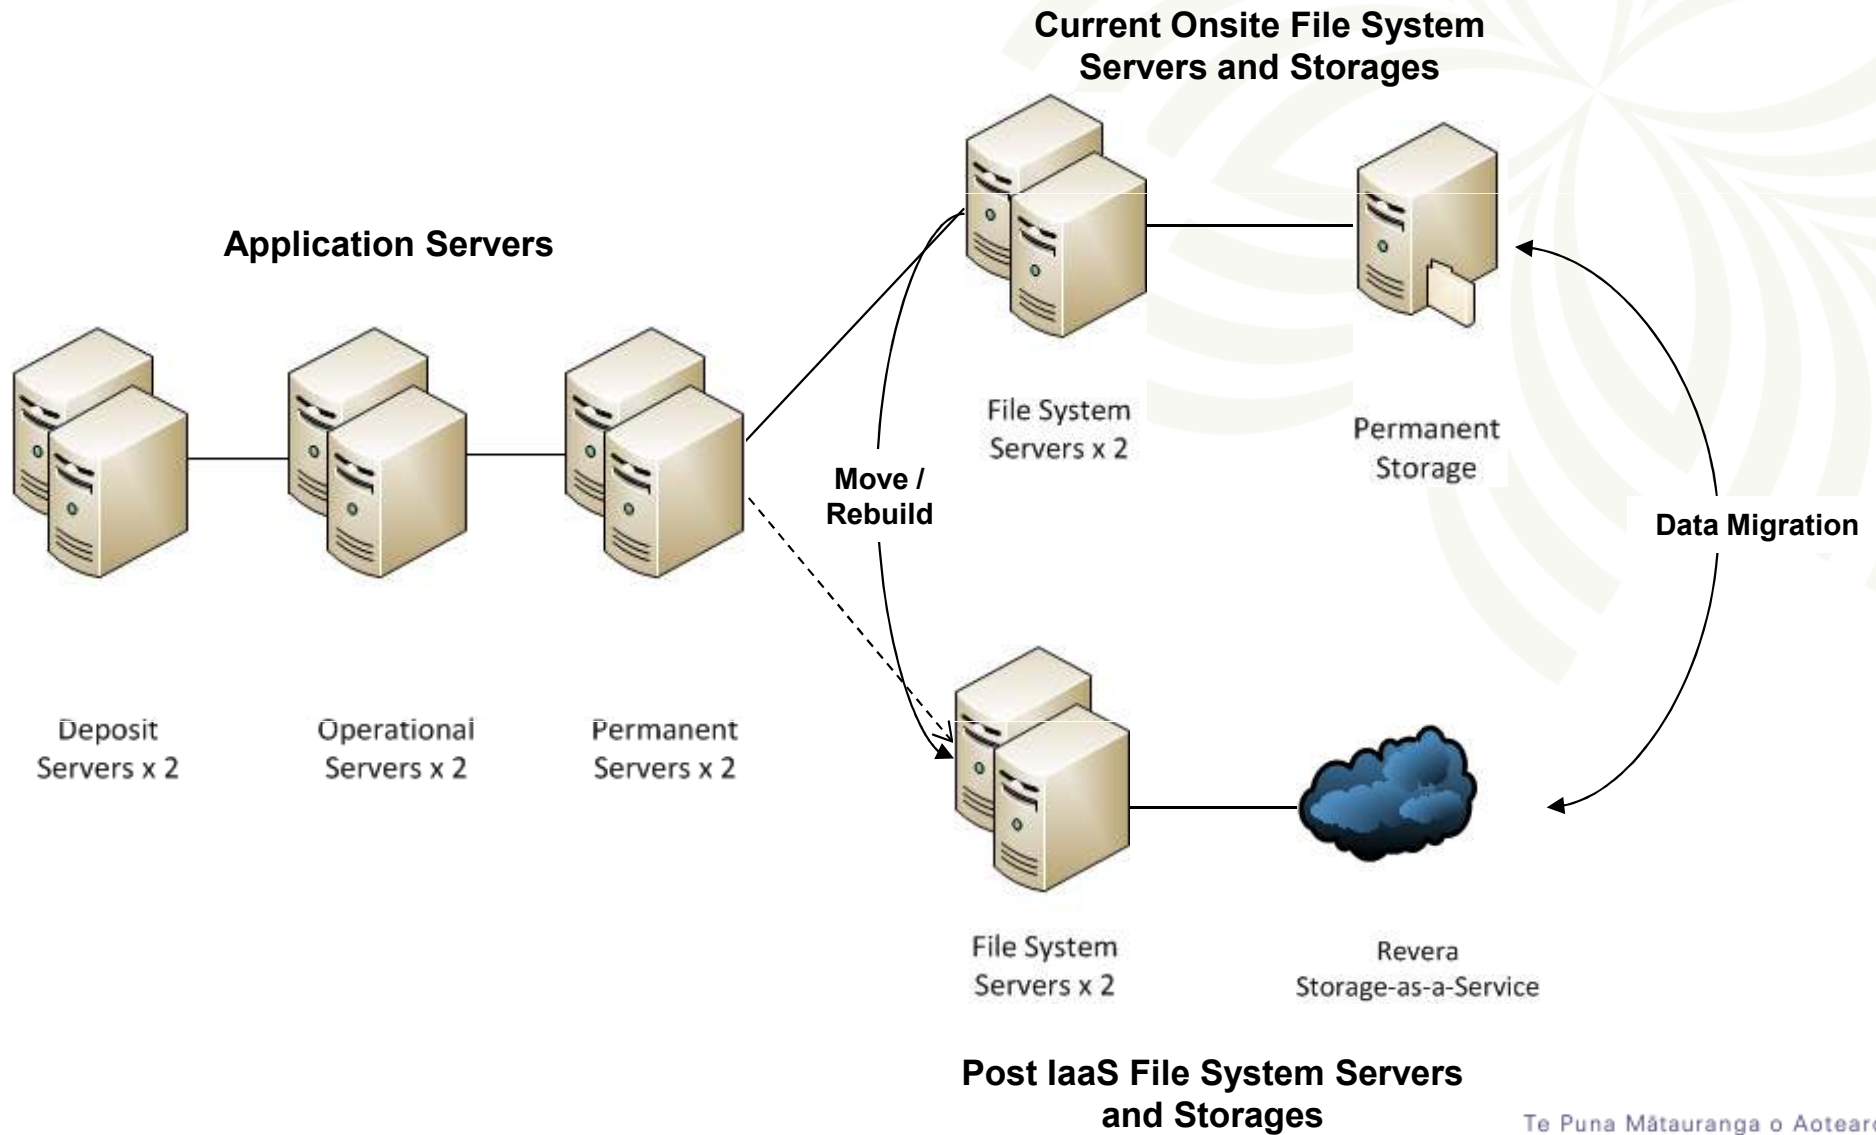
Current Onsite File System Servers and Storages

Application Servers

File System Servers x 2

Permanent Storage

Move / Rebuild

Data Migration

Deposit Servers x 2

Operational Servers x 2

Permanent Servers x 2

File System Servers x 2

Revera Storage-as-a-Service

Post IaaS File System Servers and Storages

Te Puna Mātauranga o Aoteara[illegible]